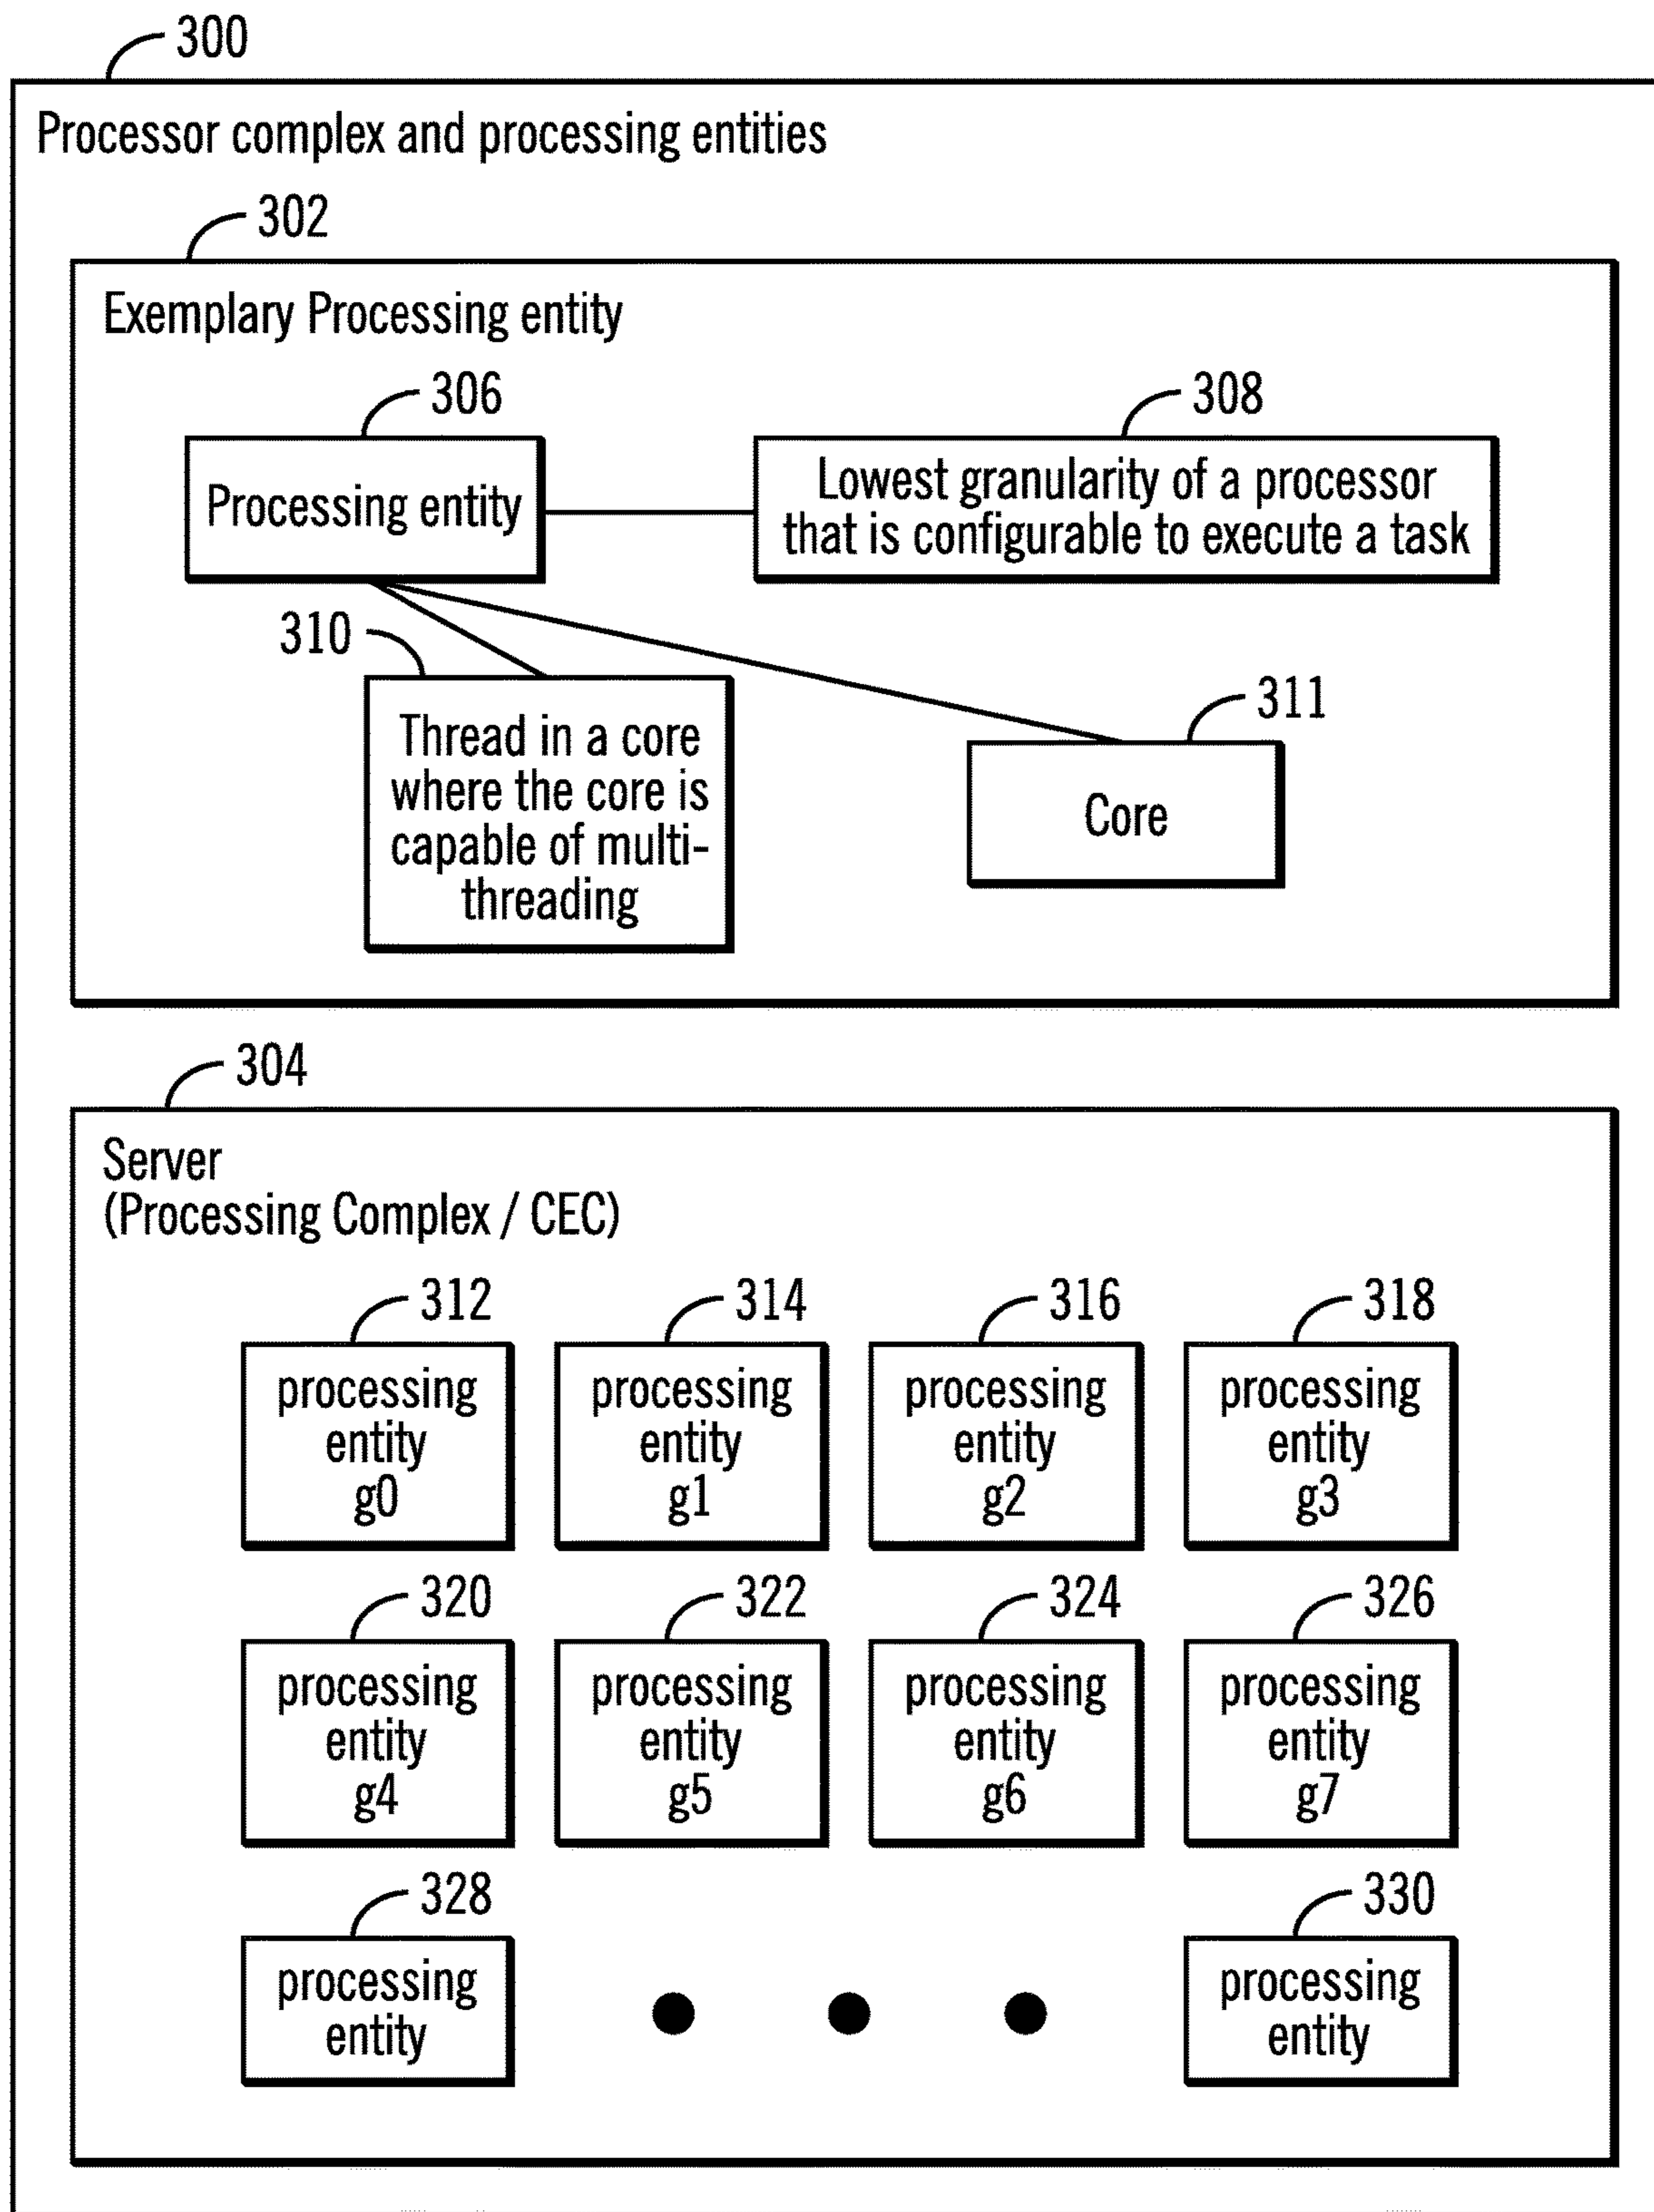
300

Processor complex and processing entities

302

Exemplary Processing entity

306

Processing entity

308

Lowest granularity of a processor that is configurable to execute a task

310

Thread in a core where the core is capable of multi-threading

311

Core

304

Server
(Processing Complex / CEC)

312

processing entity g0

314

processing entity g1

316

processing entity g2

318

processing entity g3

320

processing entity g4

322

processing entity g5

324

processing entity g6

326

processing entity g7

328

processing entity

330

processing entity